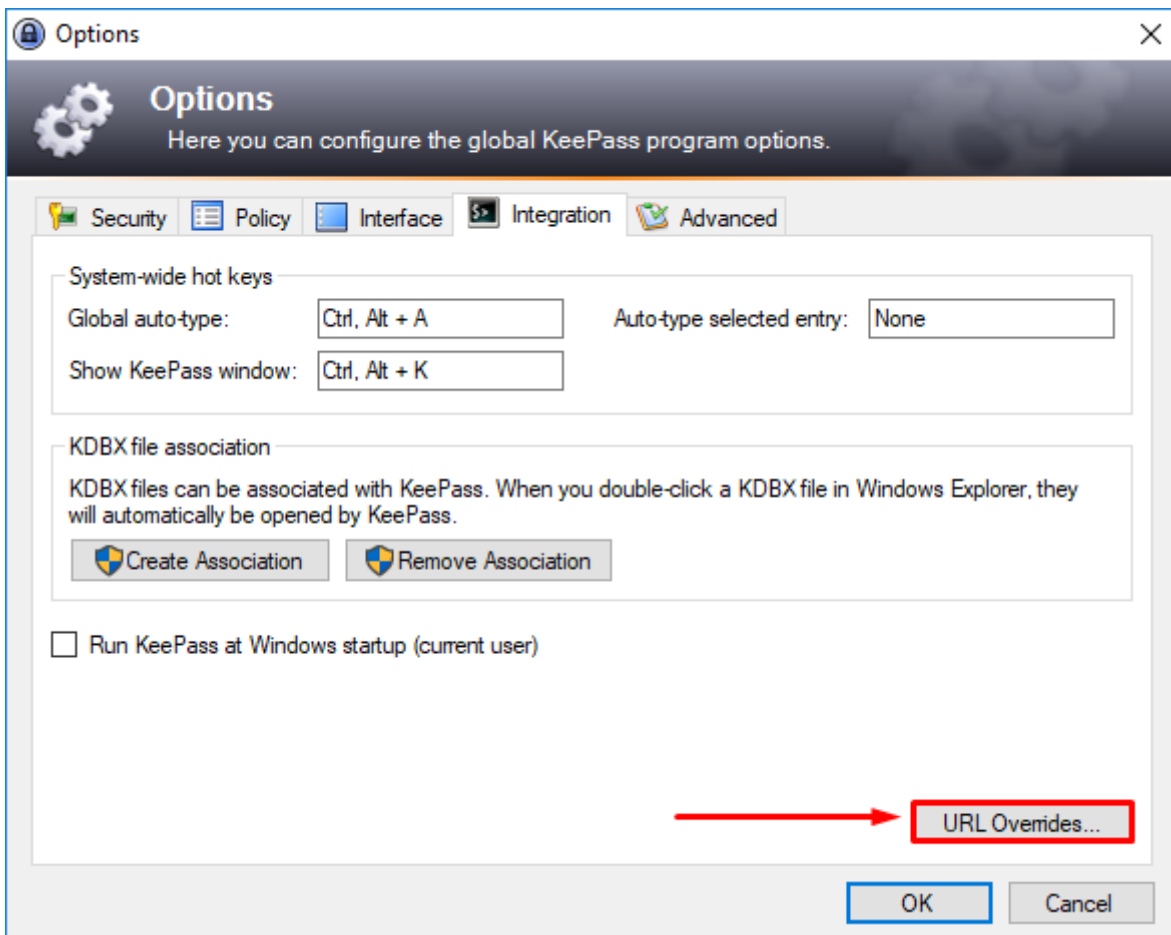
Options

Options
Here you can configure the global KeePass program options.

Security | Policy | Interface | Integration | Advanced

System-wide hot keys
Global auto-type: Ctrl, Alt + A
Auto-type selected entry: None
Show KeePass window: Ctrl, Alt + K

KDBX file association
KDBX files can be associated with KeePass. When you double-click a KDBX file in Windows Explorer, they will automatically be opened by KeePass.
Create Association
Remove Association

Run KeePass at Windows startup (current user)

URL Overrides...

OK
Cancel